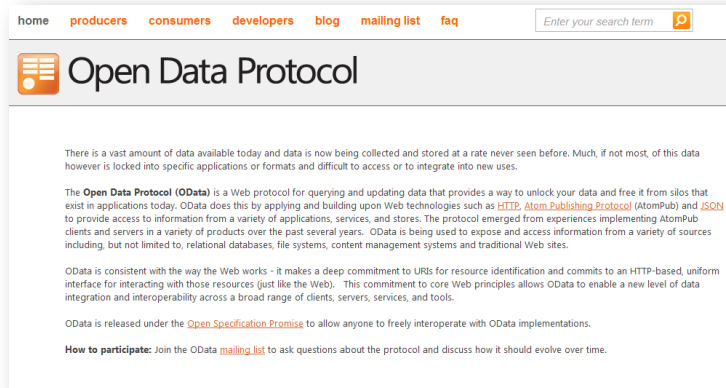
home producers consumers developers blog mailing list faq

Enter your search term

Open Data Protocol

There is a vast amount of data available today and data is now being collected and stored at a rate never seen before. Much, if not most, of this data however is locked into specific applications or formats and difficult to access or to integrate into new uses.

The **Open Data Protocol (OData)** is a Web protocol for querying and updating data that provides a way to unlock your data and free it from silos that exist in applications today. OData does this by applying and building upon Web technologies such as HTTP, Atom Publishing Protocol (AtomPub) and JSON to provide access to information from a variety of applications, services, and stores. The protocol emerged from experiences implementing AtomPub clients and servers in a variety of products over the past several years. OData is being used to expose and access information from a variety of sources including, but not limited to, relational databases, file systems, content management systems and traditional Web sites.

OData is consistent with the way the Web works - it makes a deep commitment to URIs for resource identification and commits to an HTTP-based, uniform interface for interacting with those resources (just like the Web). This commitment to core Web principles allows OData to enable a new level of data integration and interoperability across a broad range of clients, servers, services, and tools.

OData is released under the Open Specification Promise to allow anyone to freely interoperate with OData implementations.

**How to participate:** Join the OData mailing list to ask questions about the protocol and discuss how it should evolve over time.